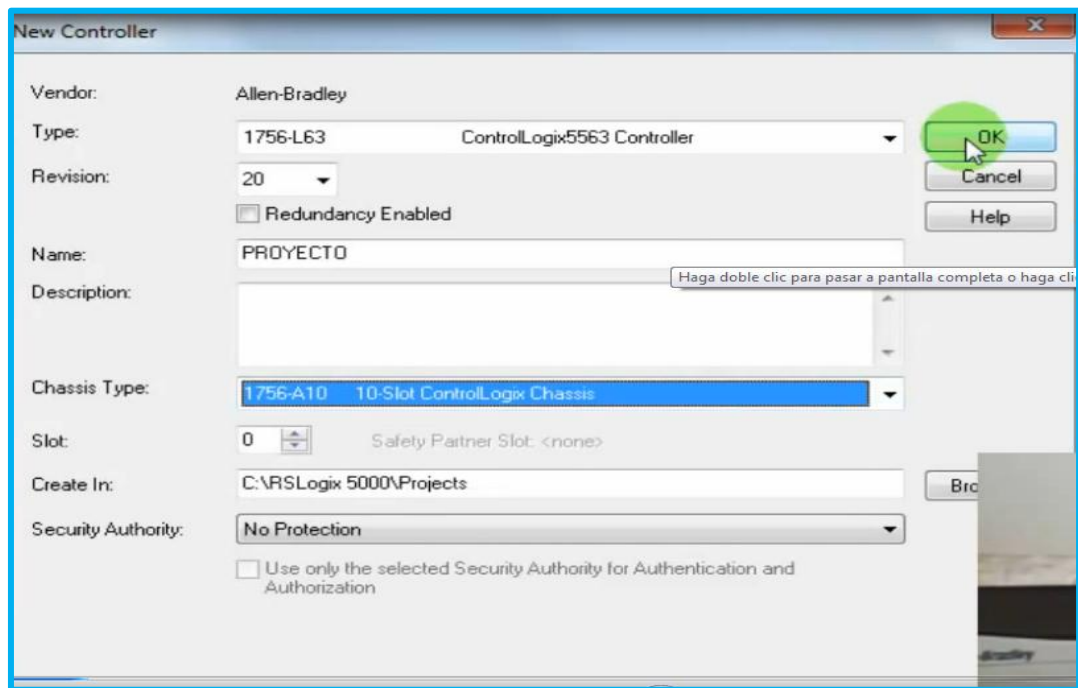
New Controller

Vendor: Allen-Bradley

Type: 1756-L63 ControlLogix5563 Controller

Revision: 20

Redundancy Enabled

Name: PROYECTO

Description:

Chassis Type: 1756-A10 10-Slot ControlLogix Chassis

Slot: 0 Safety Partner Slot: <none>

Create In: C:\RSLogix 5000\Projects

Security Authority: No Protection

Use only the selected Security Authority for Authentication and Authorization

OK

Cancel

Help

Bro

Haga doble clic para pasar a pantalla completa o haga cli

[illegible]